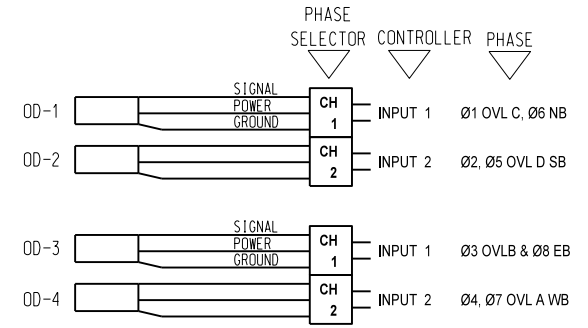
PHASE SELECTOR

CONTROLLER

PHASE

SIGNAL
POWER
GROUND

OD-1

CH 1

INPUT 1

Ø1 OVL C, Ø6 NB

OD-2

CH 2

INPUT 2

Ø2, Ø5 OVL D SB

SIGNAL
POWER
GROUND

OD-3

CH 1

INPUT 1

Ø3 OVLB & Ø8 EB

OD-4

CH 2

INPUT 2

Ø4, Ø7 OVL A WB